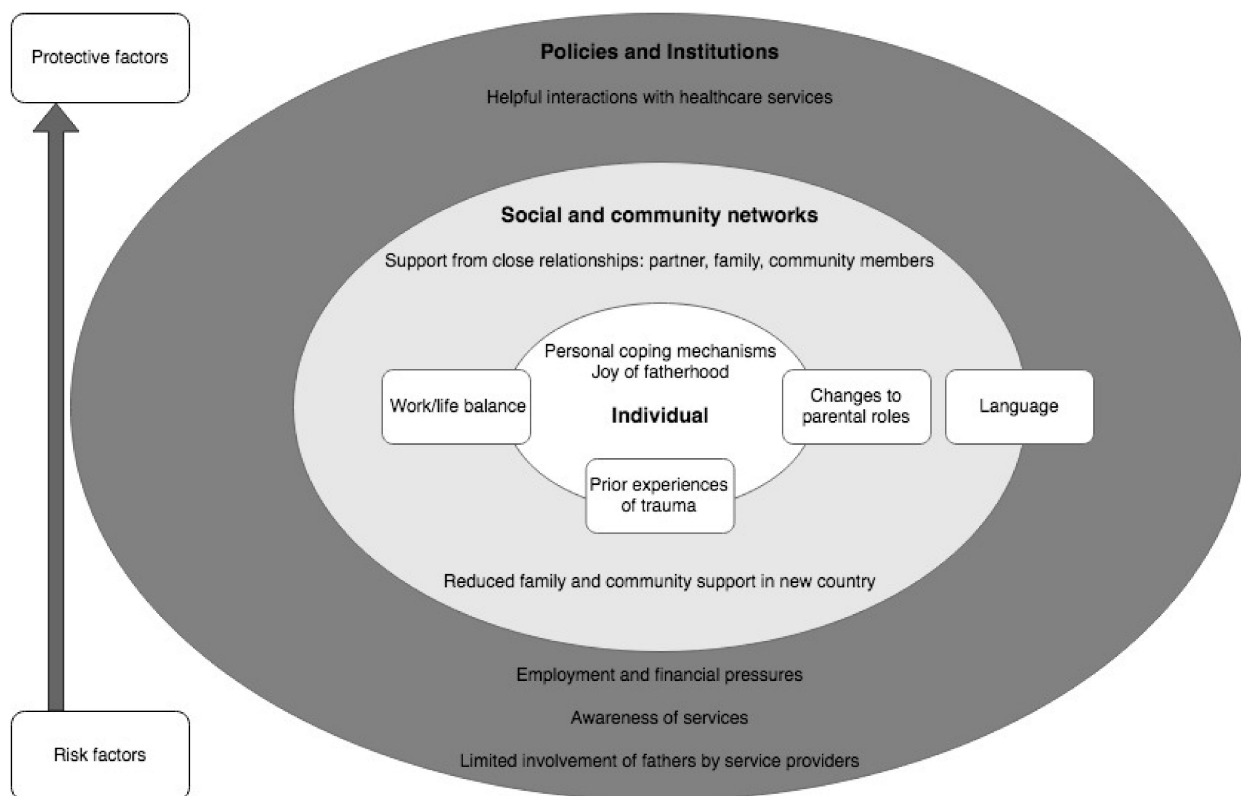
Protective factors

Policies and Institutions

Helpful interactions with healthcare services

Social and community networks

Support from close relationships: partner, family, community members

Personal coping mechanisms
Joy of fatherhood

Work/life balance

Individual

Changes to parental roles

Language

Prior experiences of trauma

Reduced family and community support in new country

Employment and financial pressures

Awareness of services

Limited involvement of fathers by service providers

Risk factors